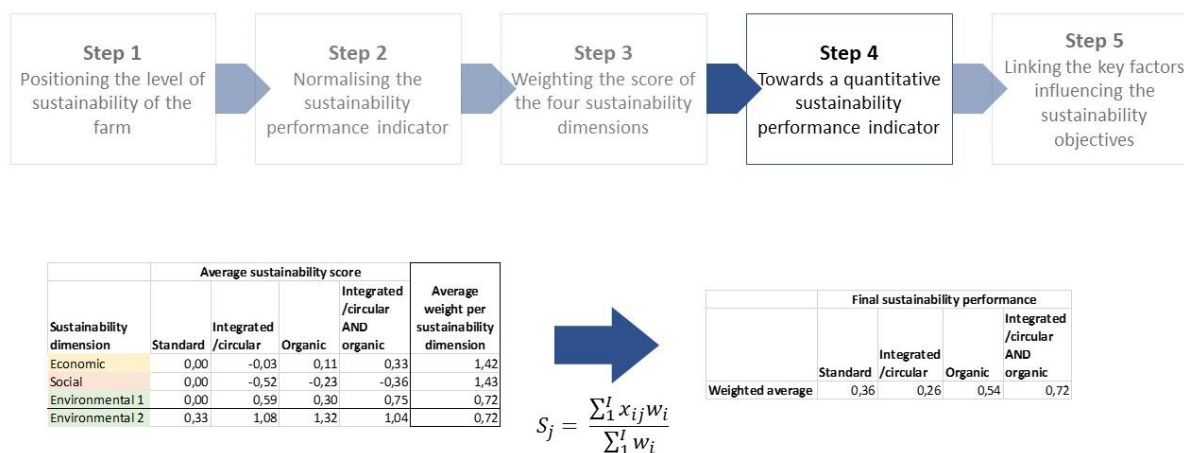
Step 1
Positioning the level of sustainability of the farm

Step 2
Normalising the sustainability performance indicator

Step 3
Weighting the score of the four sustainability dimensions

Step 4
Towards a quantitative sustainability performance indicator

Step 5
Linking the key factors influencing the sustainability objectives

| | Average sustainability score | | | | |
|---|---|---|---|---|---|
| Sustainability dimension | Standard | Integrated /circular | Organic | Integrated /circular AND organic | Average weight per sustainability dimension |
| Economic | 0,00 | -0,03 | 0,11 | 0,33 | 1,42 |
| Social | 0,00 | -0,52 | -0,23 | -0,36 | 1,43 |
| Environmental 1 | 0,00 | 0,59 | 0,30 | 0,75 | 0,72 |
| Environmental 2 | 0,33 | 1,08 | 1,32 | 1,04 | 0,72 |

$S_j = \frac{\sum_1^I x_{ij} w_i}{\sum_1^I w_i}$

| | Final sustainability performance | | | |
|---|---|---|---|---|
| | Standard | Integrated /circular | Organic | Integrated /circular AND organic |
| Weighted average | 0,36 | 0,26 | 0,54 | 0,72 |